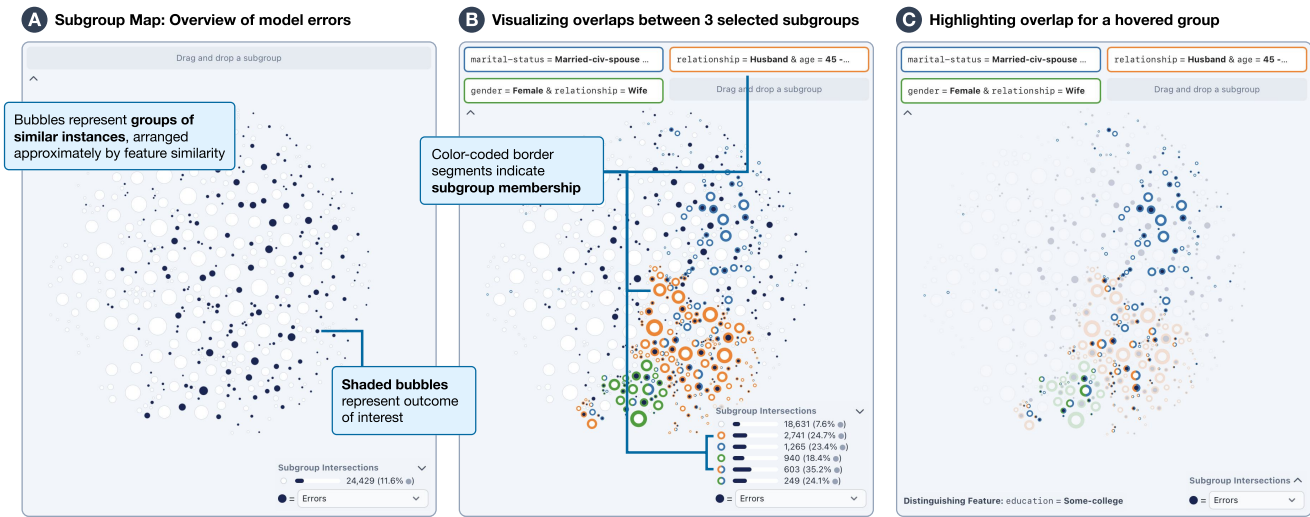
A Subgroup Map: Overview of model errors

Drag and drop a subgroup

Bubbles represent **groups of similar instances**, arranged approximately by feature similarity

Shaded bubbles represent outcome of interest

Subgroup Intersections

24,429 (11.6%)

= Errors

B Visualizing overlaps between 3 selected subgroups

marital-status = Married-civ-spouse ...

relationship = Husband & age = 45 -...

gender = Female & relationship = Wife

Drag and drop a subgroup

Color-coded border segments indicate **subgroup membership**

Subgroup Intersections

18,631 (7.6%)

2,741 (24.7%)

1,265 (23.4%)

940 (18.4%)

603 (35.2%)

249 (24.1%)

= Errors

C Highlighting overlap for a hovered group

marital-status = Married-civ-spouse ...

relationship = Husband & age = 45 -...

gender = Female & relationship = Wife

Drag and drop a subgroup

Subgroup Intersections

Distinguishing Feature: education = Some-college

= Errors